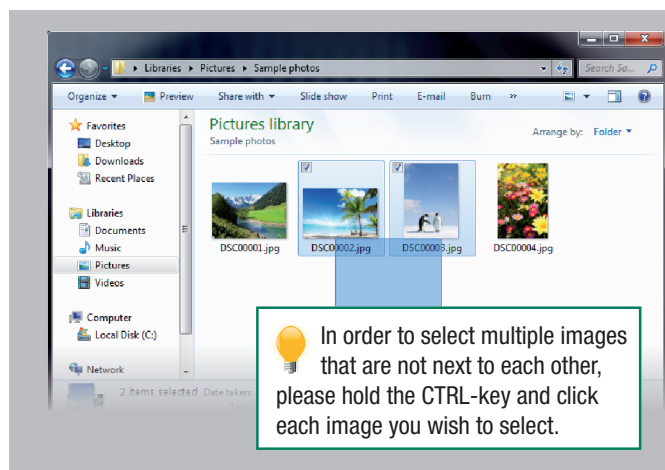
▸ Libraries ▸ Pictures ▸ Sample photos

Search Sa...

Organize ▾ Preview Share with ▾ Slide show Print E-mail Burn »

Favorites
Desktop
Downloads
Recent Places

Libraries
Documents
Music
Pictures
Videos

Computer
Local Disk (C:)

Network

Pictures library
Sample photos

Arrange by: Folder ▾

DSC00001.jpg
DSC00002.jpg
DSC00003.jpg
DSC00004.jpg

2 items selected Date taken:

In order to select multiple images that are not next to each other, please hold the CTRL-key and click each image you wish to select.